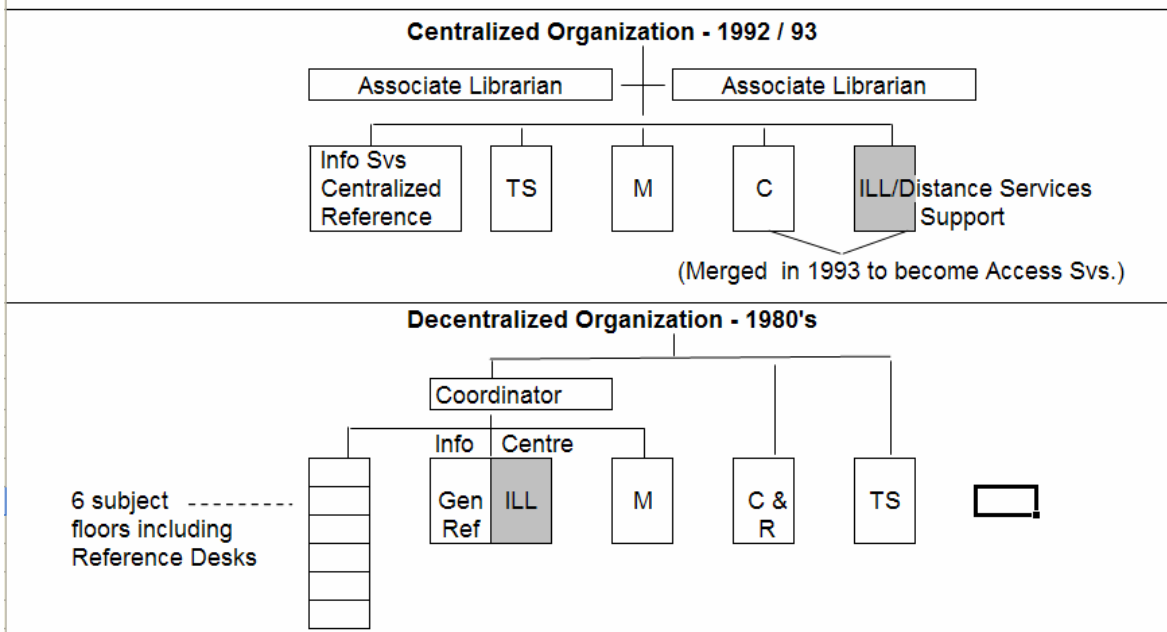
Centralized Organization - 1992 / 93

Associate Librarian

Associate Librarian

Info Svs Centralized Reference

TS

M

C

ILL/Distance Services Support

(Merged in 1993 to become Access Svs.)

Decentralized Organization - 1980's

Coordinator

Info Centre

6 subject floors including Reference Desks

Gen Ref

ILL

M

C & R

TS